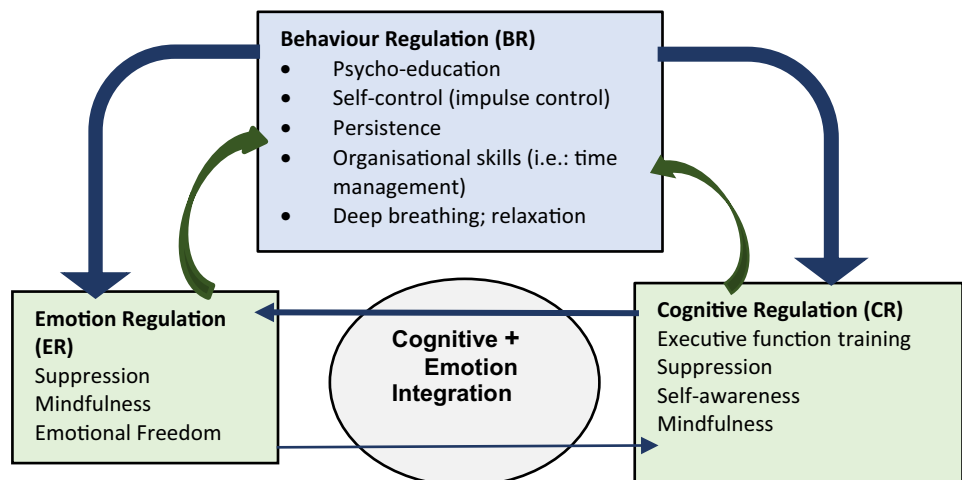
**Behaviour Regulation (BR)**
- Psycho-education
- Self-control (impulse control)
- Persistence
- Organisational skills (i.e.: time management)
- Deep breathing; relaxation

**Emotion Regulation (ER)**
Suppression
Mindfulness
Emotional Freedom

**Cognitive + Emotion Integration**

**Cognitive Regulation (CR)**
Executive function training
Suppression
Self-awareness
Mindfulness